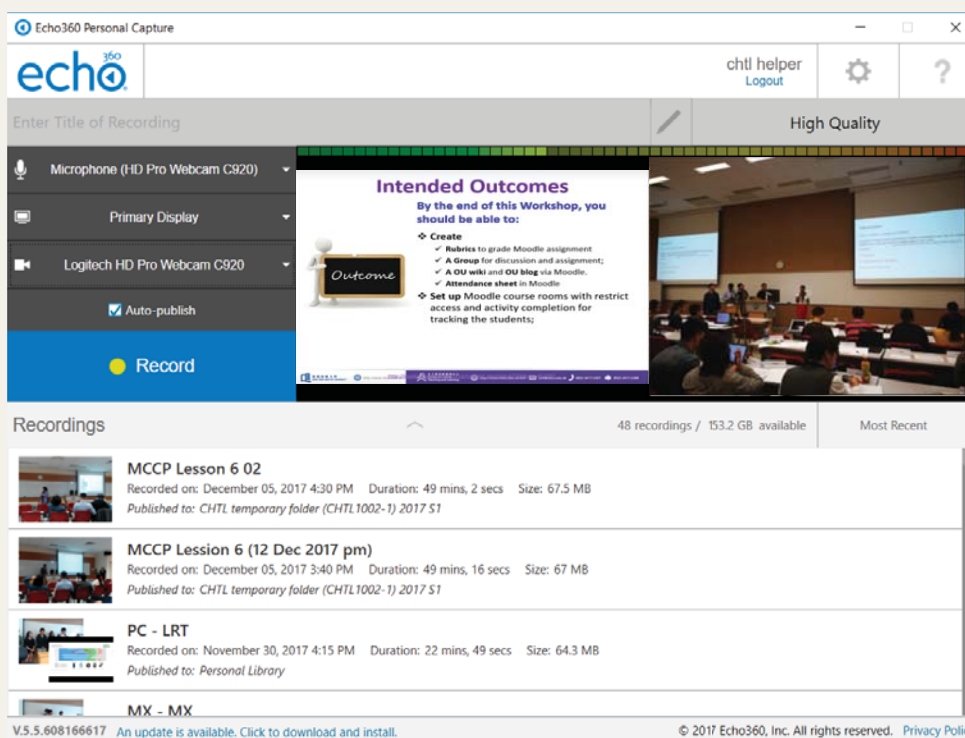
Echo360 Personal Capture

echo 360

chtl helper
Logout

Enter Title of Recording

High Quality

Microphone (HD Pro Webcam C920)

Primary Display

Logitech HD Pro Webcam C920

Auto-publish

Record

Intended Outcomes
By the end of this Workshop, you should be able to:
Create
Rubrics to grade Moodle assignment
A Group for discussion and assignment;
A OU wiki and OU blog via Moodle.
Attendance sheet in Moodle
Set up Moodle course rooms with restrict access and activity completion for tracking the students;

Outcome

Recordings

48 recordings / 153.2 GB available

Most Recent

MCCP Lesson 6 02
Recorded on: December 05, 2017 4:30 PM Duration: 49 mins, 2 secs Size: 67.5 MB
Published to: CHTL temporary folder (CHTL1002-1) 2017 S1

MCCP Lession 6 (12 Dec 2017 pm)
Recorded on: December 05, 2017 3:40 PM Duration: 49 mins, 16 secs Size: 67 MB
Published to: CHTL temporary folder (CHTL1002-1) 2017 S1

PC - LRT
Recorded on: November 30, 2017 4:15 PM Duration: 22 mins, 49 secs Size: 64.3 MB
Published to: Personal Library

MX - MX

V.5.5.608166617 An update is available. Click to download and install.

© 2017 Echo360, Inc. All rights reserved. Privacy Poli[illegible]